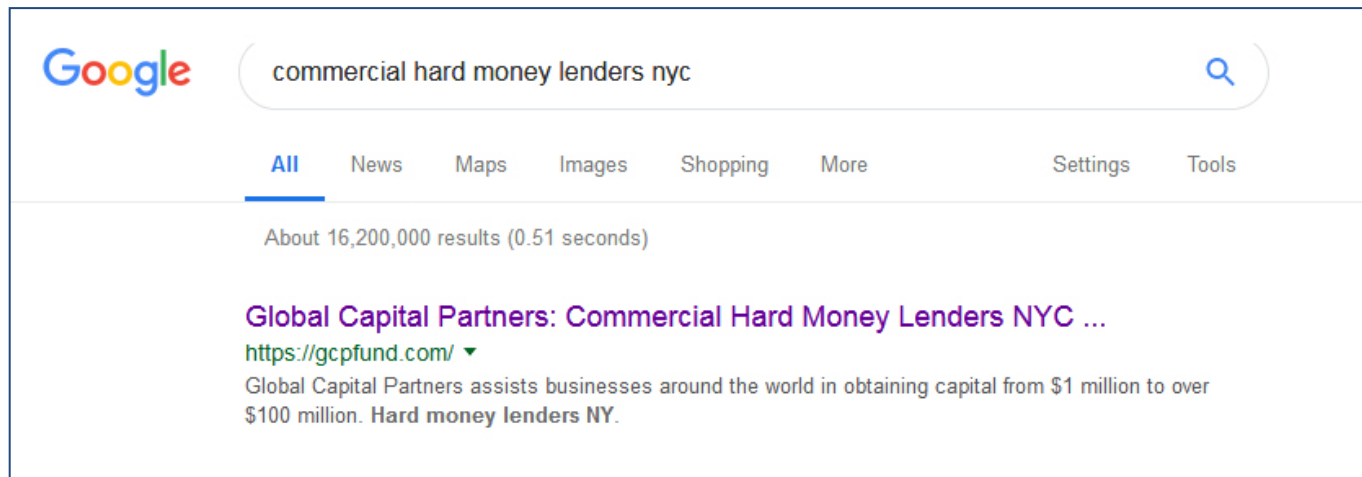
Google

commercial hard money lenders nyc

All News Maps Images Shopping More Settings Tools

About 16,200,000 results (0.51 seconds)

Global Capital Partners: Commercial Hard Money Lenders NYC ...
https://gcpfund.com/
Global Capital Partners assists businesses around the world in obtaining capital from $1 million to over $100 million. Hard money lenders NY.